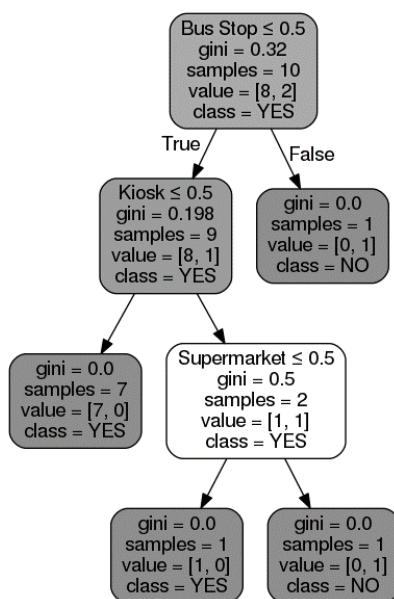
Bus Stop ≤ 0.5
gini = 0.32
samples = 10
value = [8, 2]
class = YES

True

False

Kiosk ≤ 0.5
gini = 0.198
samples = 9
value = [8, 1]
class = YES

gini = 0.0
samples = 1
value = [0, 1]
class = NO

gini = 0.0
samples = 7
value = [7, 0]
class = YES

Supermarket ≤ 0.5
gini = 0.5
samples = 2
value = [1, 1]
class = YES

gini = 0.0
samples = 1
value = [1, 0]
class = YES

gini = 0.0
samples = 1
value = [0, 1]
class = NO